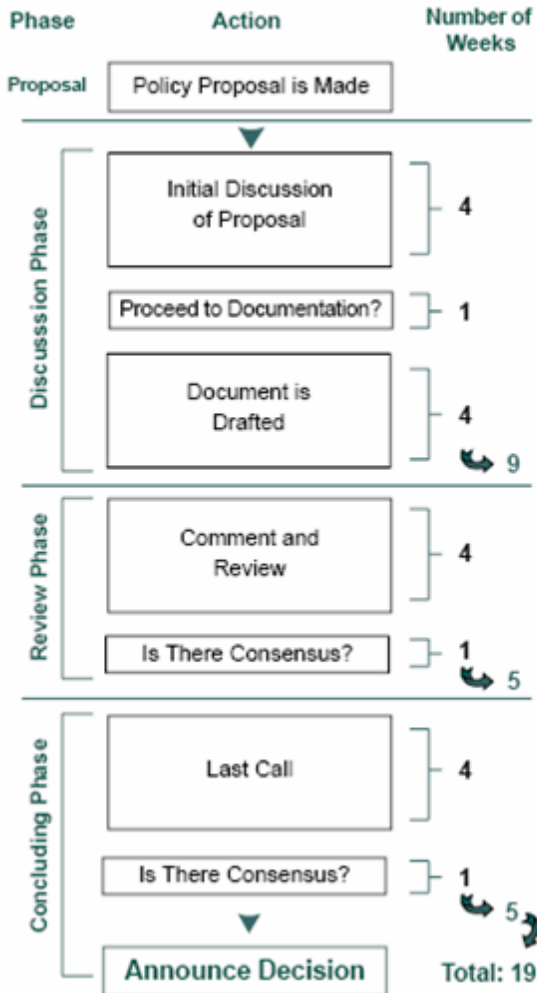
Phase

Action

Number of Weeks

Proposal

Policy Proposal is Made

Discusssion Phase

Initial Discussion of Proposal

4

Proceed to Documentation?

1

Document is Drafted

4

9

Review Phase

Comment and Review

4

Is There Consensus?

1

5

Concluding Phase

Last Call

4

Is There Consensus?

1

5

Announce Decision

Total: 19